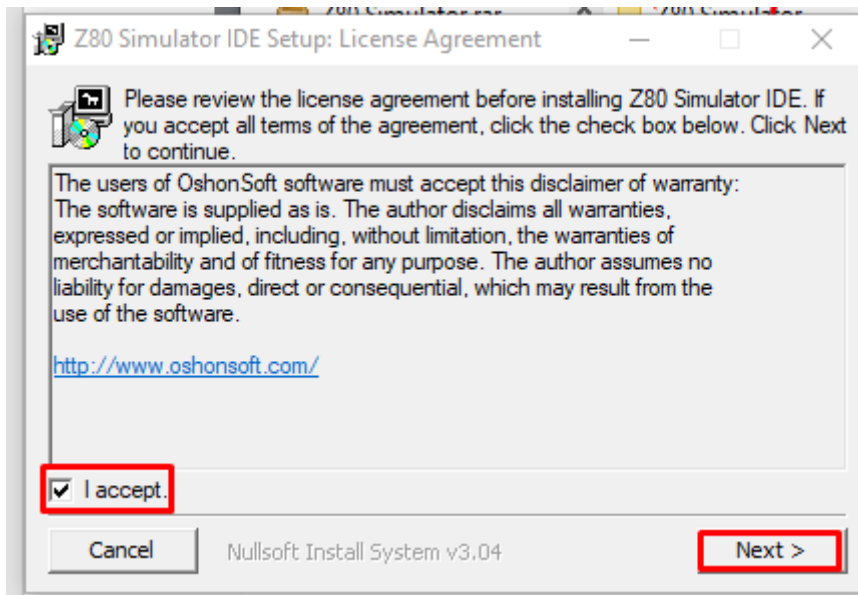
Z80 Simulator.rar
Z80 Simulator

Z80 Simulator IDE Setup: License Agreement

Please review the license agreement before installing Z80 Simulator IDE. If you accept all terms of the agreement, click the check box below. Click Next to continue.

The users of OshonSoft software must accept this disclaimer of warranty: The software is supplied as is. The author disclaims all warranties, expressed or implied, including, without limitation, the warranties of merchantability and of fitness for any purpose. The author assumes no liability for damages, direct or consequential, which may result from the use of the software.

http://www.oshonsoft.com/

I accept.

Cancel

Nullsoft Install System v3.04

Next >